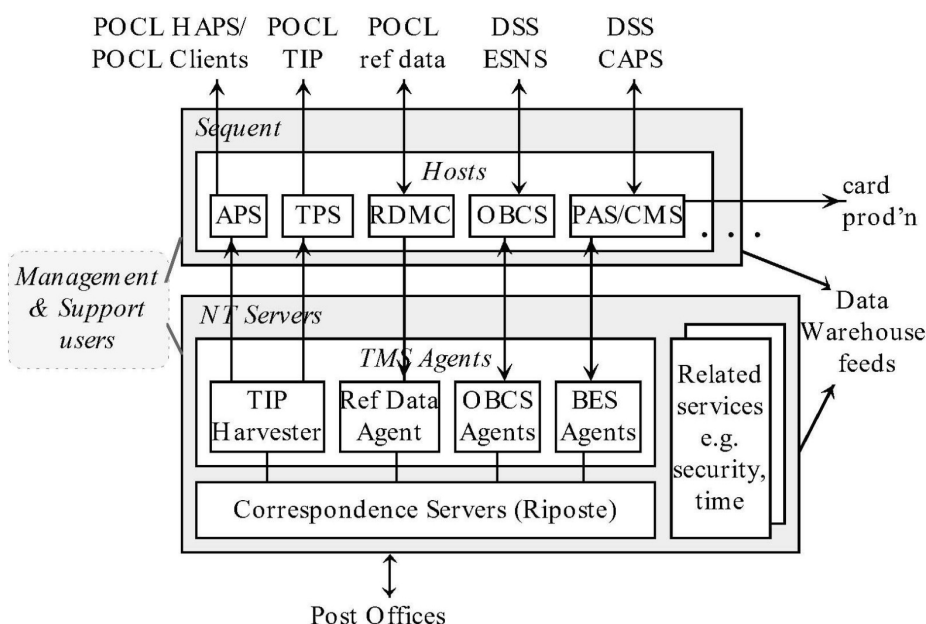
POCL HAPS/ POCL Clients
POCL TIP
POCL ref data
DSS ESNS
DSS CAPS

Sequent
Hosts
APS
TPS
RDMC
OBCS
PAS/CMS
. . .
card prod'n

Management & Support users

NT Servers
TMS Agents
TIP Harvester
Ref Data Agent
OBCS Agents
BES Agents
Related services e.g. security, time
Data Warehouse feeds

Correspondence Servers (Riposte)

Post Offices